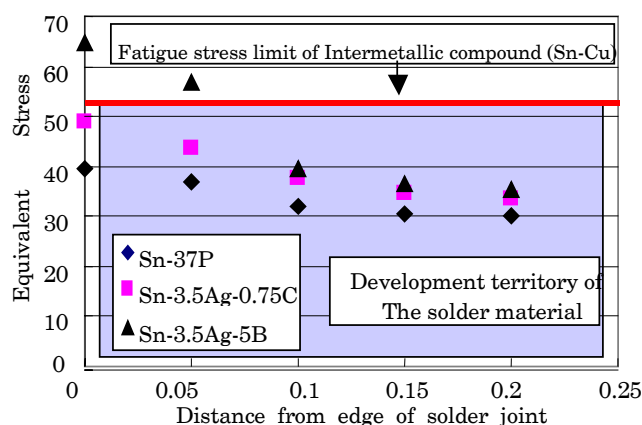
70
60
50
40
30
20
10
0
Fatigue stress limit of Intermetallic compound (Sn-Cu)
Stress
Equivalent
Sn-37P
Sn-3.5Ag-0.75C
Sn-3.5Ag-5B
Development territory of The solder material
0
0.05
0.1
0.15
0.2
0.25
Distance from edge of solder joint